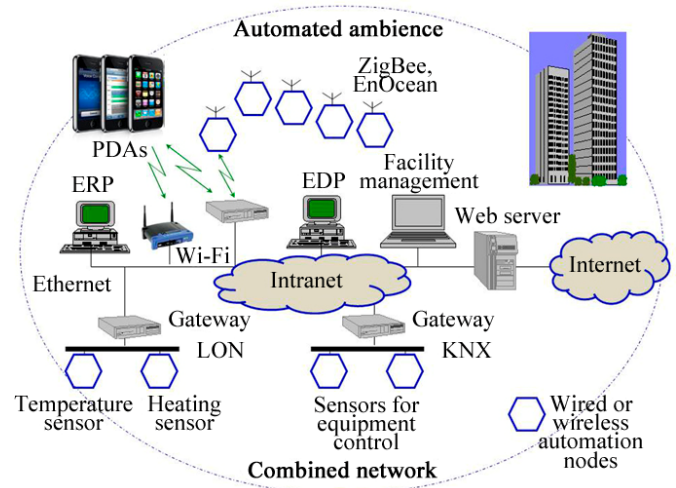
Automated ambience

ZigBee, EnOcean

PDAs

Facility management

ERP

EDP

Web server

Wi-Fi

Intranet

Internet

Ethernet

Gateway

Gateway

LON

KNX

Temperature sensor

Heating sensor

Sensors for equipment control

Wired or wireless automation nodes

Combined network